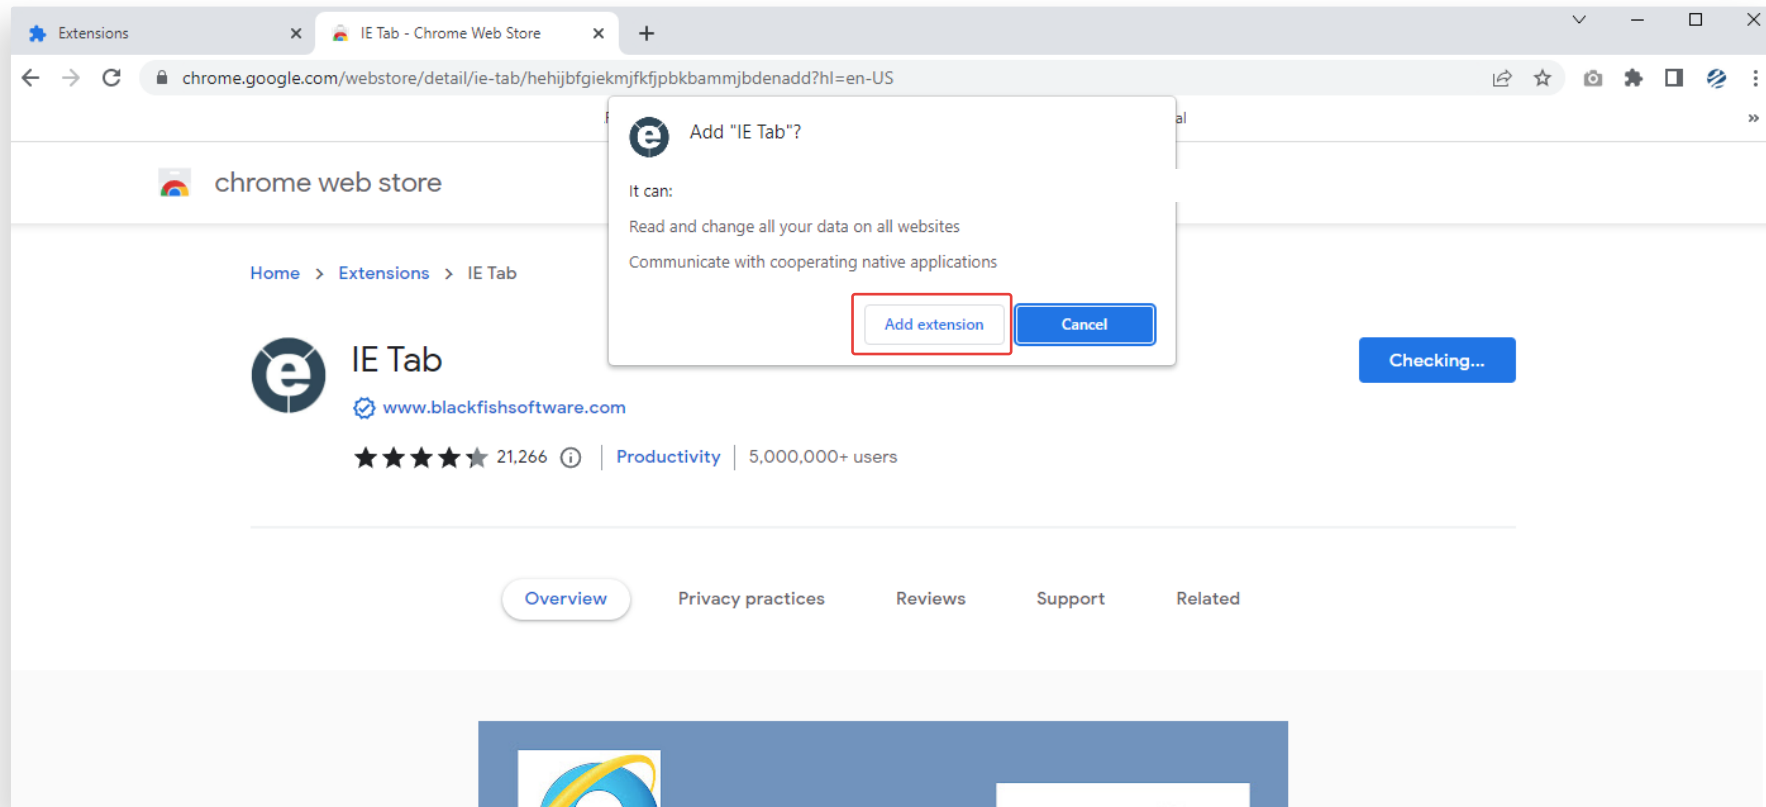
Extensions
IE Tab - Chrome Web Store
chrome.google.com/webstore/detail/ie-tab/hehijbfgiekmjfkfjpbkbammjbdenadd?hl=en-US
chrome web store
Home > Extensions > IE Tab
Add "IE Tab"?
It can:
Read and change all your data on all websites
Communicate with cooperating native applications
Add extension
Cancel
IE Tab
www.blackfishsoftware.com
21,266
Productivity
5,000,000+ users
Checking...
Overview
Privacy practices
Reviews
Support
Related